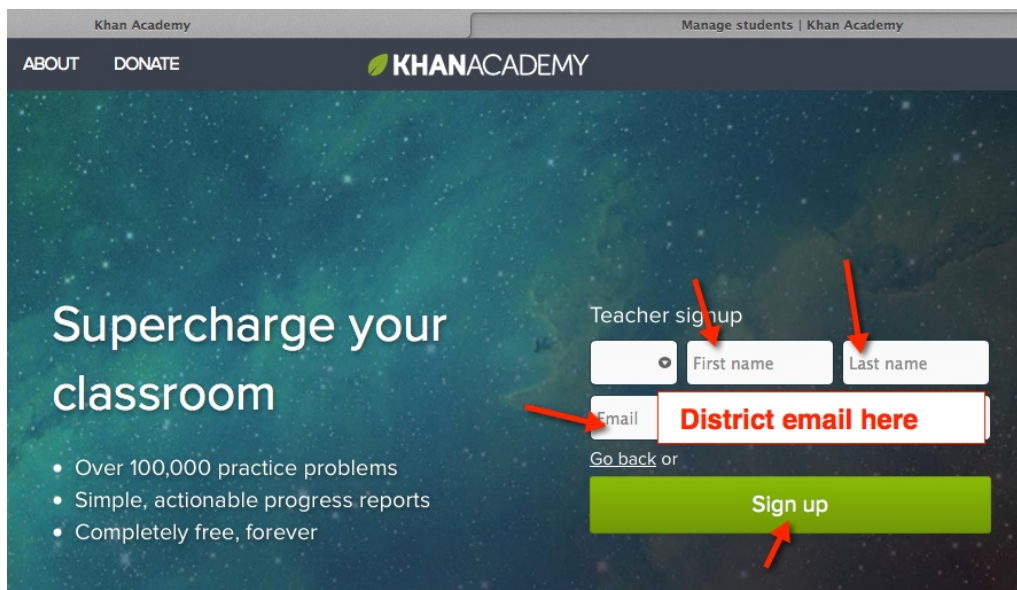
Khan Academy

Manage students | Khan Academy

ABOUT DONATE

KHANACADEMY

Supercharge your classroom

• Over 100,000 practice problems
• Simple, actionable progress reports
• Completely free, forever

Teacher signup

First name

Last name

Email

District email here

Go back or

Sign up